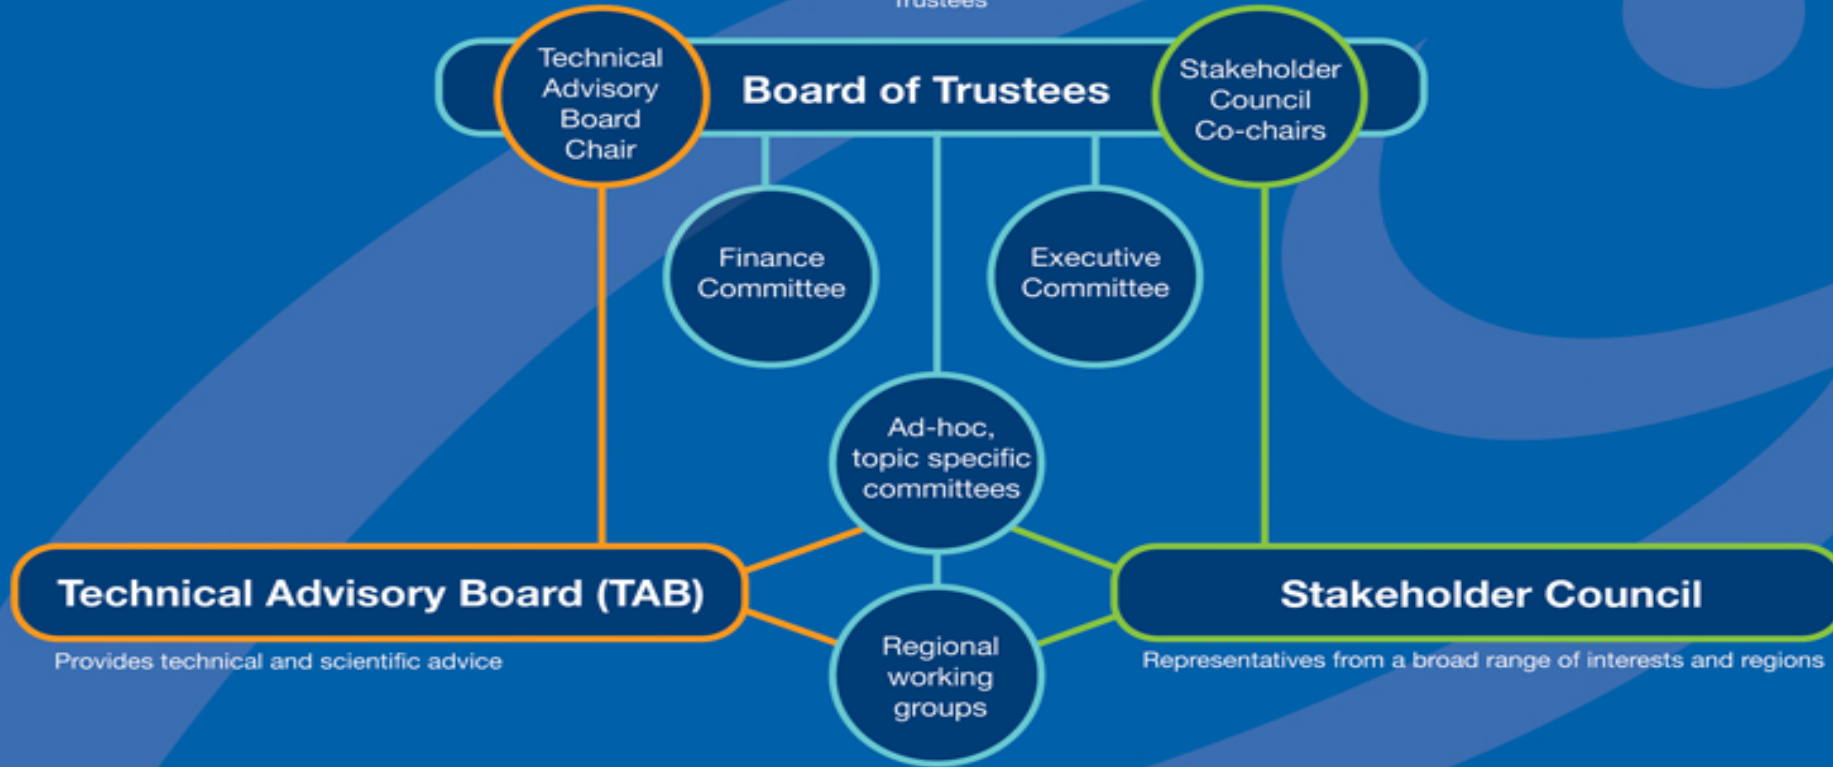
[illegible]

Technical Advisory Board Chair

Board of Trustees

Stakeholder Council Co-chairs

Finance Committee

Executive Committee

Ad-hoc, topic specific committees

Technical Advisory Board (TAB)

Provides technical and scientific advice

Regional working groups

Stakeholder Council

Representatives from a broad range of interests and regions